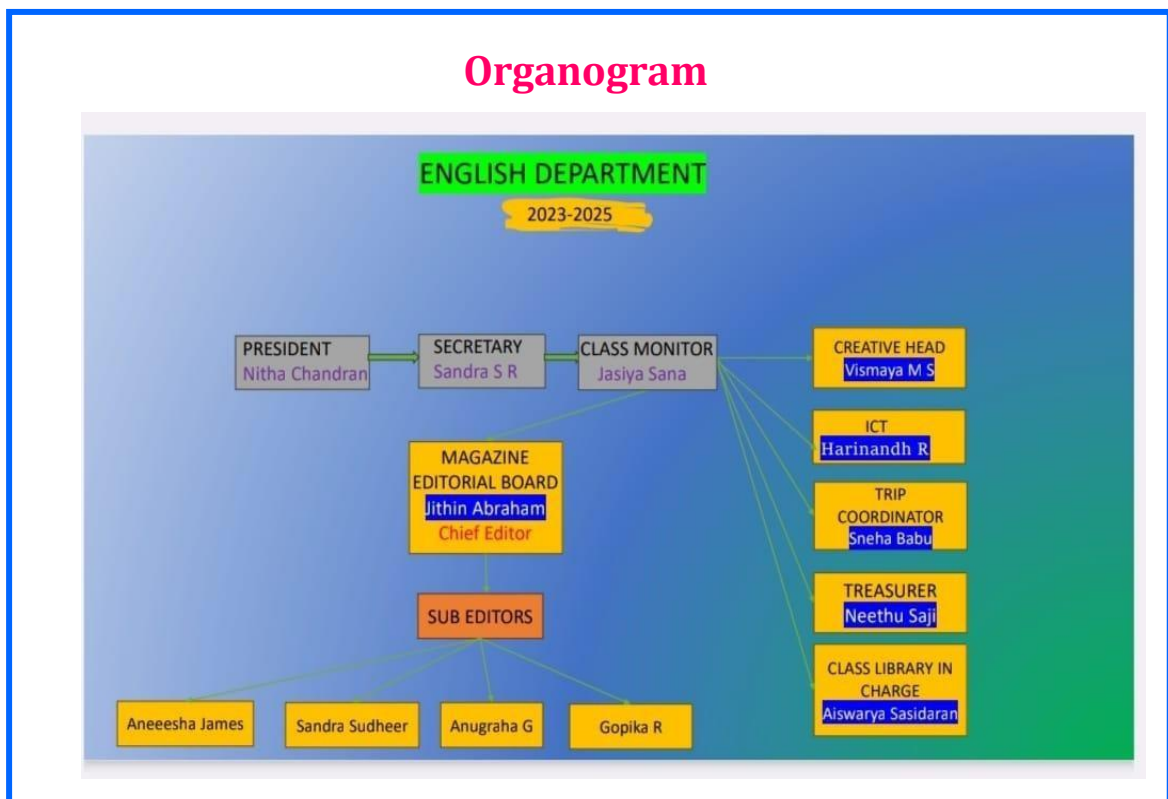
Organogram

ENGLISH DEPARTMENT

2023-2025

PRESIDENT
Nitha Chandran

SECRETARY
Sandra S R

CLASS MONITOR
Jasiya Sana

CREATIVE HEAD
Vismaya M S

ICT
Harinandh R

TRIP COORDINATOR
Sneha Babu

TREASURER
Neethu Saji

CLASS LIBRARY IN CHARGE
Aiswarya Sasidaran

MAGAZINE EDITORIAL BOARD
Jithin Abraham
Chief Editor

SUB EDITORS

Aneeesha James

Sandra Sudheer

Anugraha G

Gopika R